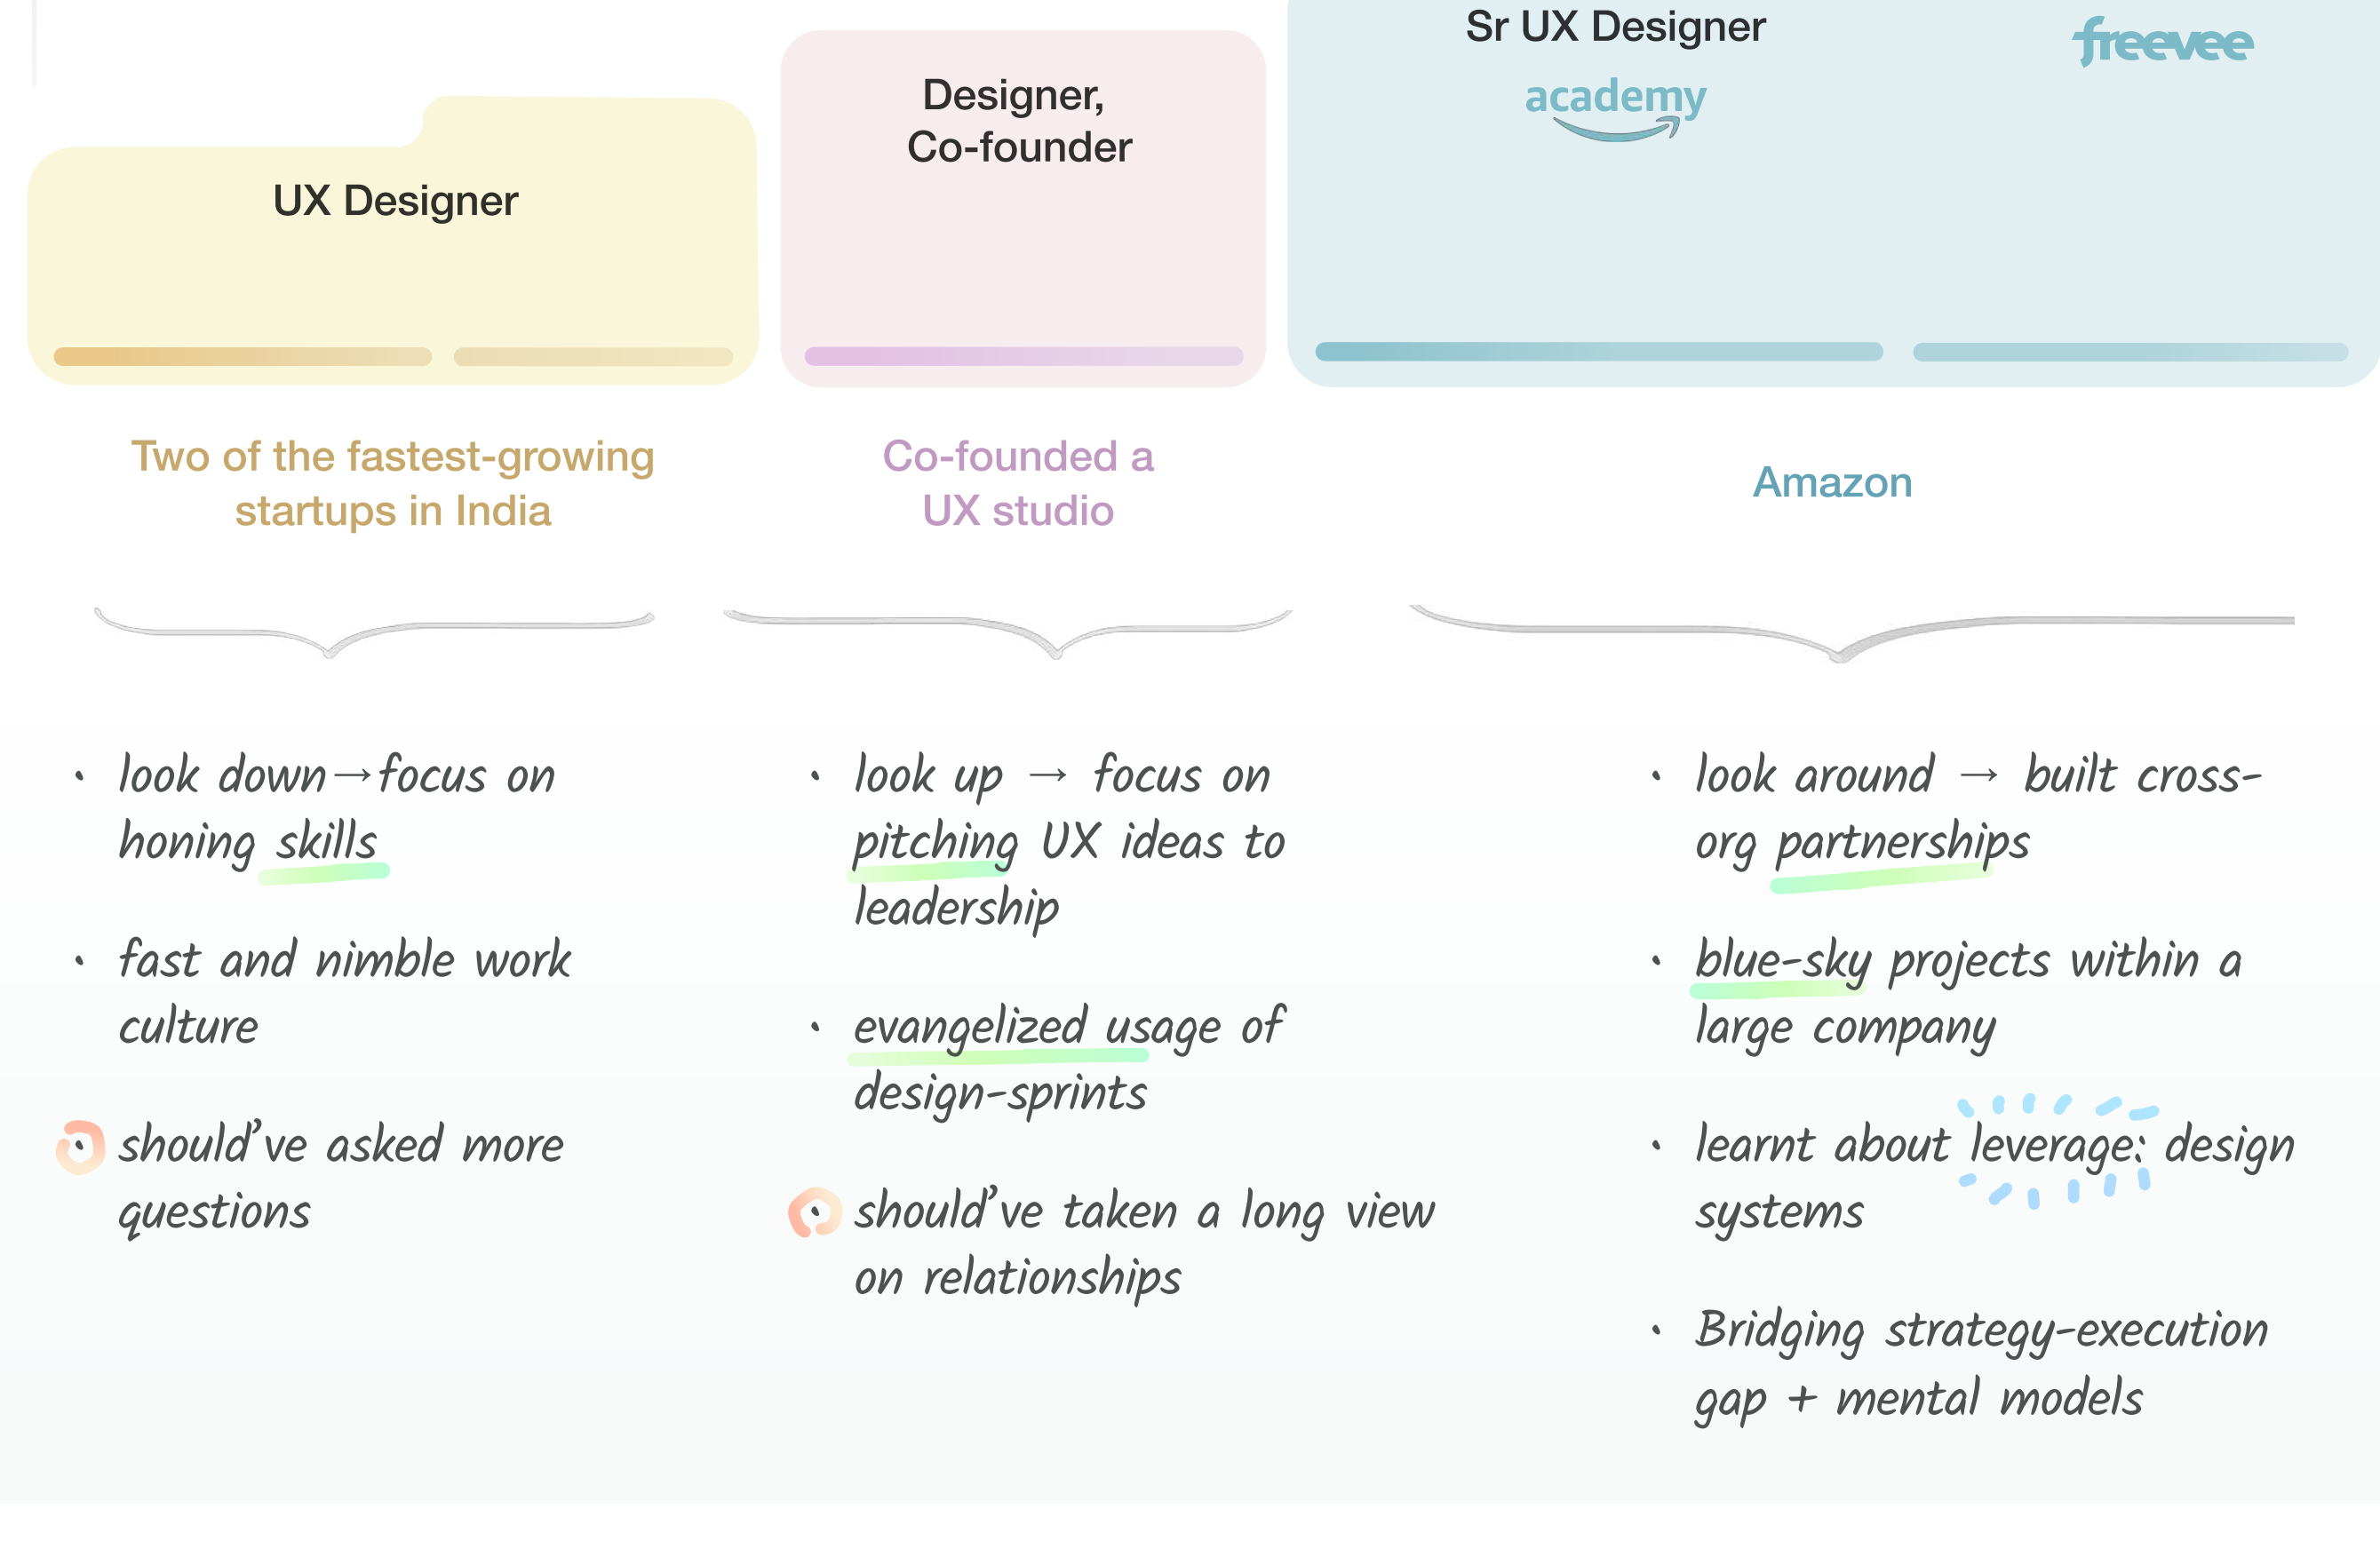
UX Designer

Designer, Co-founder

Sr UX Designer

academy

freevee

Two of the fastest-growing startups in India

Co-founded a UX studio

Amazon

• look down → focus on honing skills

• fast and nimble work culture

should've asked more questions

• look up → focus on pitching UX ideas to leadership

• evangelized usage of design-sprints

should've taken a long view on relationships

• look around → built cross-org partnerships

• blue-sky projects within a large company

• learnt about leverage: design systems

• Bridging strategy-execution gap + mental models